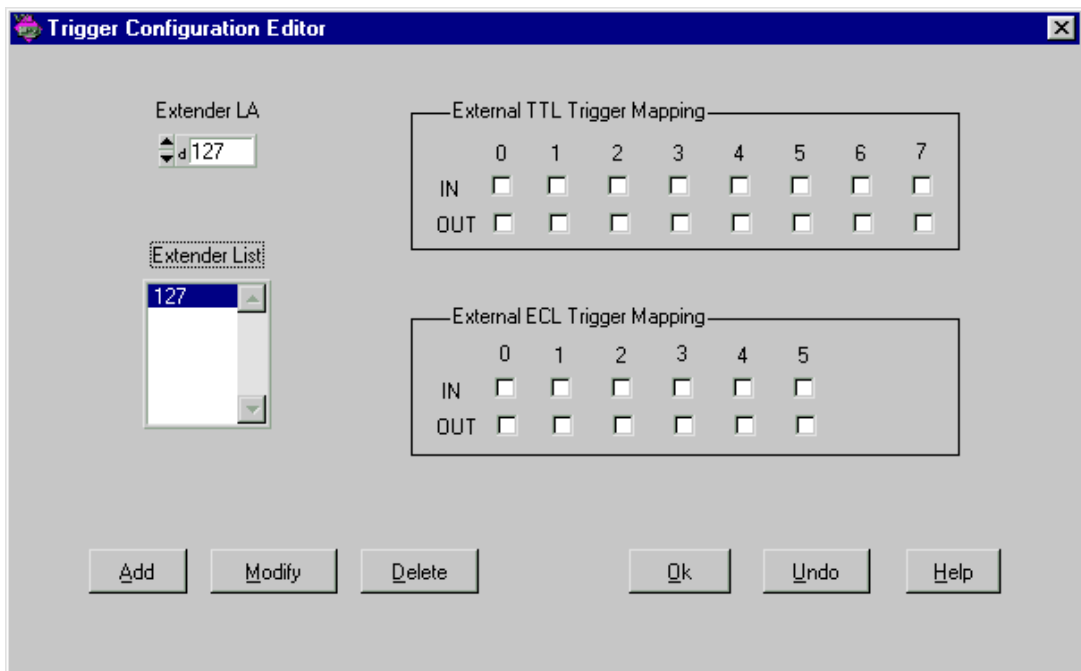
Trigger Configuration Editor

Extender LA
d 127

Extender List
127

External TTL Trigger Mapping

| | 0 | 1 | 2 | 3 | 4 | 5 | 6 | 7 |
|---|---|---|---|---|---|---|---|---|
| IN | | | | | | | | |
| OUT | | | | | | | | |

External ECL Trigger Mapping

| | 0 | 1 | 2 | 3 | 4 | 5 |
|---|---|---|---|---|---|---|
| IN | | | | | | |
| OUT | | | | | | |

Add
Modify
Delete
Ok
Undo
Help